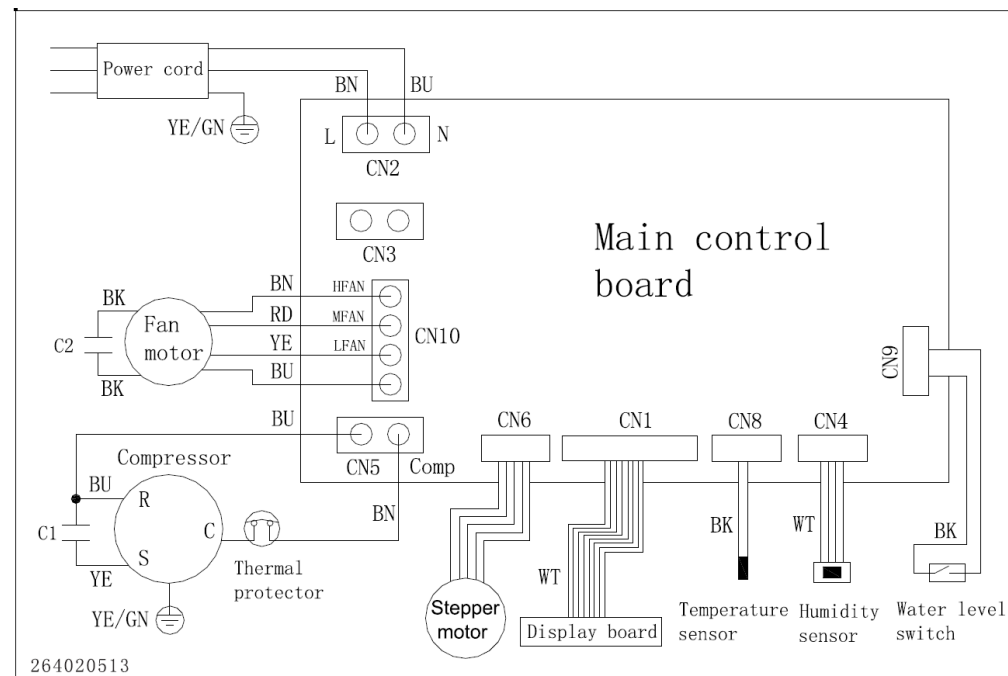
Power cord
YE/GN
BN
BU
L
N
CN2
CN3
Main control board
BN
RD
YE
BU
HFAN
MFAN
LFAN
CN10
BK
Fan motor
C2
BK
CN9
BU
CN5
Comp
CN6
CN1
CN8
CN4
Compressor
BU
R
C1
S
C
YE
BN
Thermal protector
YE/GN
BK
WT
WT
BK
Stepper motor
Display board
Temperature sensor
Humidity sensor
Water level switch
264020513